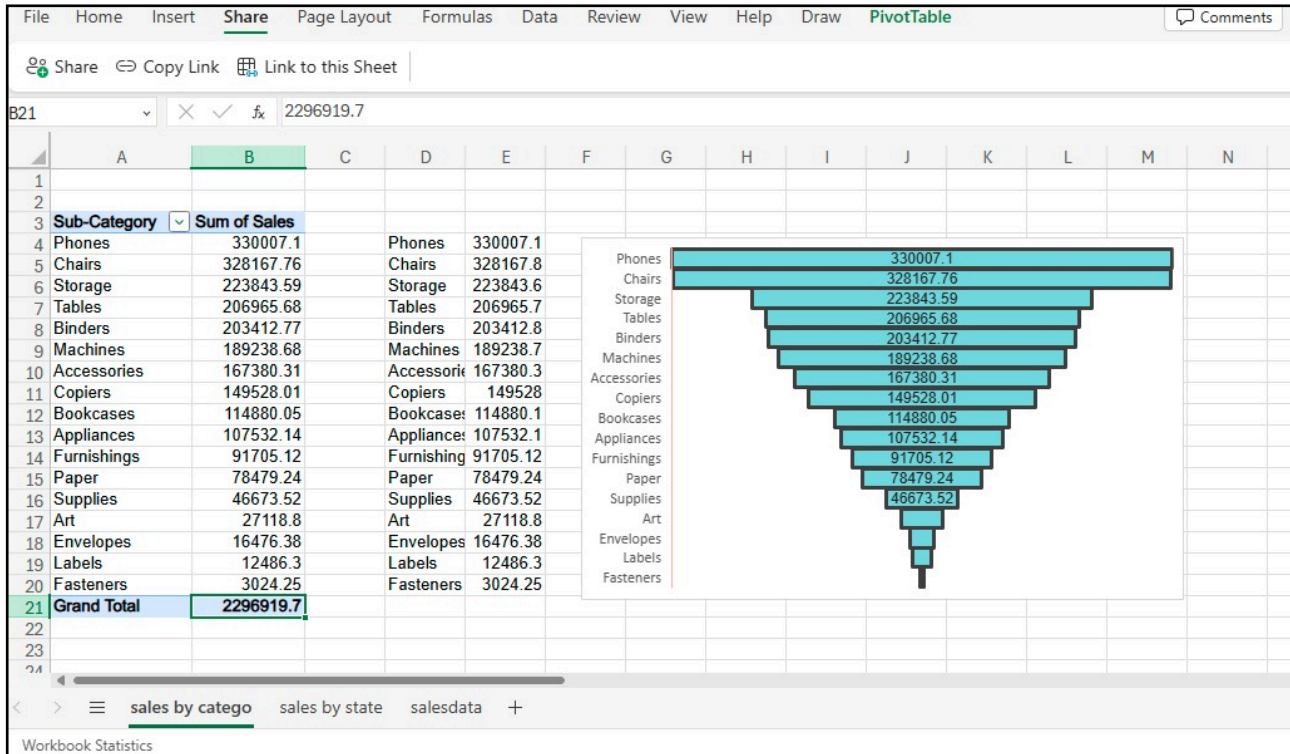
File Home Insert Share Page Layout Formulas Data Review View Help Draw PivotTable Comments

Share Copy Link Link to this Sheet

B21 $f_x$ 2296919.7

| | A | B | C | D | E | F | G | H | I | J | K | L | M | N |
|---|---|---|---|---|---|---|---|---|---|---|---|---|---|---|
| 1 | | | | | | | | | | | | | | |
| 2 | | | | | | | | | | | | | | |
| 3 | Sub-Category | Sum of Sales | | | | | | | | | | | | |
| 4 | Phones | 330007.1 | | Phones | 330007.1 | | | | | | | | | |
| 5 | Chairs | 328167.76 | | Chairs | 328167.8 | | | | | | | | | |
| 6 | Storage | 223843.59 | | Storage | 223843.6 | | | | | | | | | |
| 7 | Tables | 206965.68 | | Tables | 206965.7 | | | | | | | | | |
| 8 | Binders | 203412.77 | | Binders | 203412.8 | | | | | | | | | |
| 9 | Machines | 189238.68 | | Machines | 189238.7 | | | | | | | | | |
| 10 | Accessories | 167380.31 | | Accessori | 167380.3 | | | | | | | | | |
| 11 | Copiers | 149528.01 | | Copiers | 149528 | | | | | | | | | |
| 12 | Bookcases | 114880.05 | | Bookcase: | 114880.1 | | | | | | | | | |
| 13 | Appliances | 107532.14 | | Appliance: | 107532.1 | | | | | | | | | |
| 14 | Furnishings | 91705.12 | | Furnishing | 91705.12 | | | | | | | | | |
| 15 | Paper | 78479.24 | | Paper | 78479.24 | | | | | | | | | |
| 16 | Supplies | 46673.52 | | Supplies | 46673.52 | | | | | | | | | |
| 17 | Art | 27118.8 | | Art | 27118.8 | | | | | | | | | |
| 18 | Envelopes | 16476.38 | | Envelopes | 16476.38 | | | | | | | | | |
| 19 | Labels | 12486.3 | | Labels | 12486.3 | | | | | | | | | |
| 20 | Fasteners | 3024.25 | | Fasteners | 3024.25 | | | | | | | | | |
| 21 | Grand Total | 2296919.7 | | | | | | | | | | | | |
| 22 | | | | | | | | | | | | | | |
| 23 | | | | | | | | | | | | | | |

Phones 330007.1
Chairs 328167.76
Storage 223843.59
Tables 206965.68
Binders 203412.77
Machines 189238.68
Accessories 167380.31
Copiers 149528.01
Bookcases 114880.05
Appliances 107532.14
Furnishings 91705.12
Paper 78479.24
Supplies 46673.52
Art
Envelopes
Labels
Fasteners

sales by catego sales by state salesdata +

Workbook Statistics